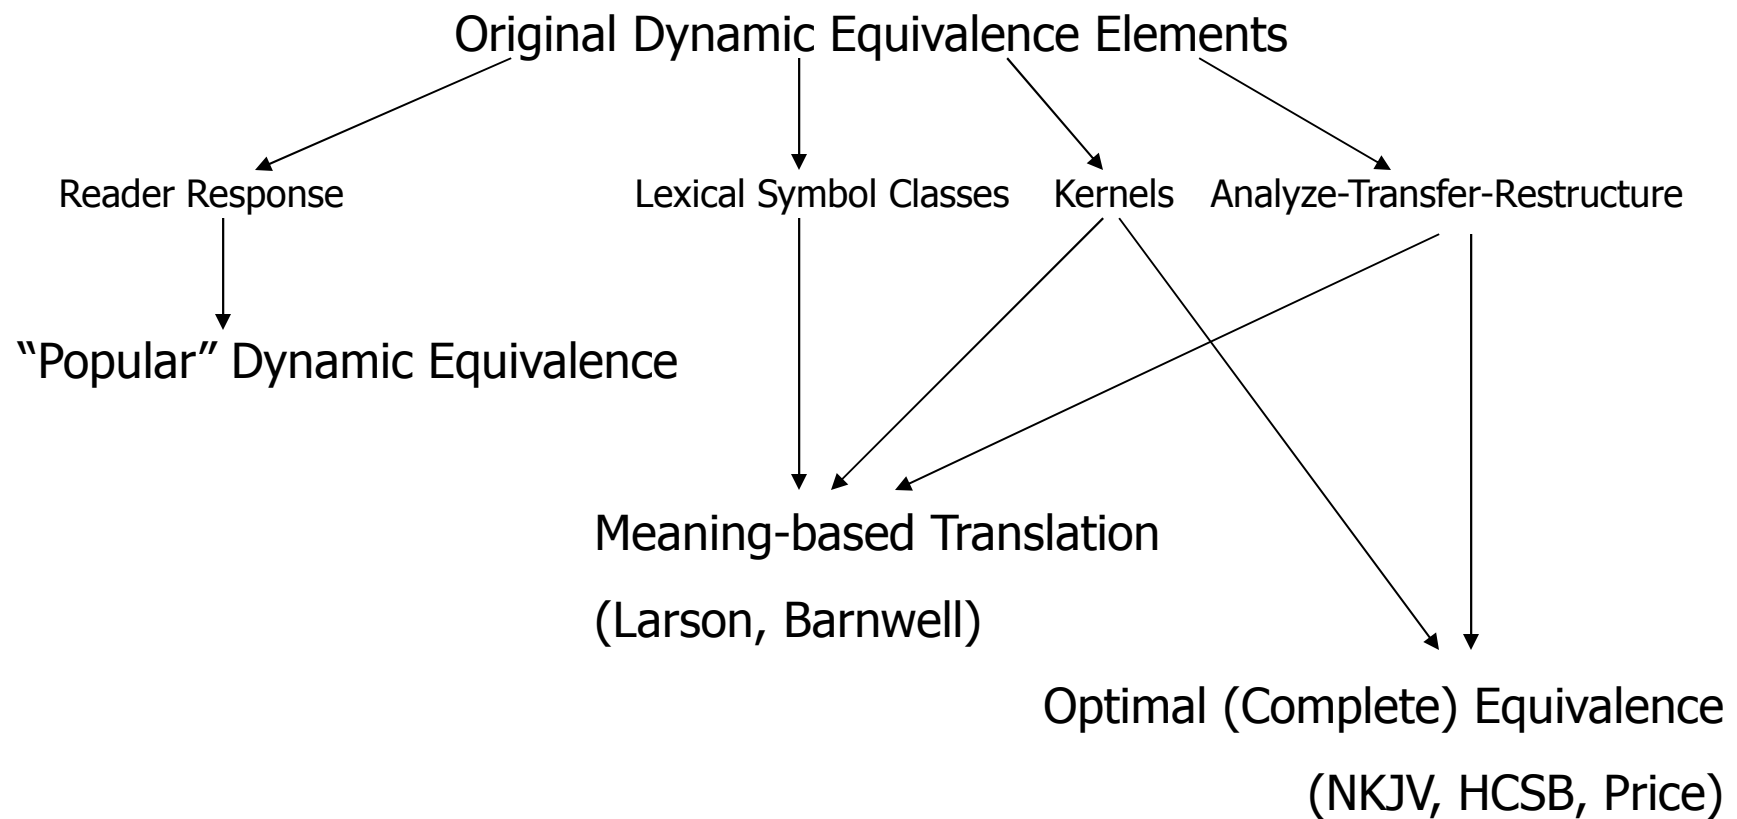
Original Dynamic Equivalence Elements

Reader Response

Lexical Symbol Classes

Kernels

Analyze-Transfer-Restructure

“Popular” Dynamic Equivalence

Meaning-based Translation

(Larson, Barnwell)

Optimal (Complete) Equivalence

(NKJV, HCSB, Price)